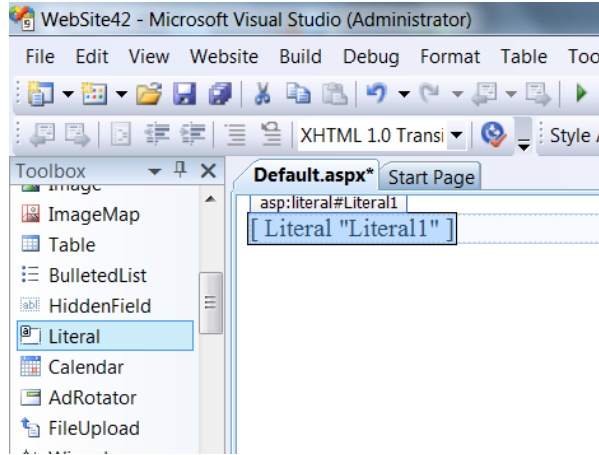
WebSite42 - Microsoft Visual Studio (Administrator)

File Edit View Website Build Debug Format Table Too

XHTML 1.0 Transi Style

Toolbox

Image

ImageMap

Table

BulletedList

HiddenField

Literal

Calendar

AdRotator

FileUpload

Default.aspx* Start Page

asp:literal#Literal1

[ Literal "Literal1" ]